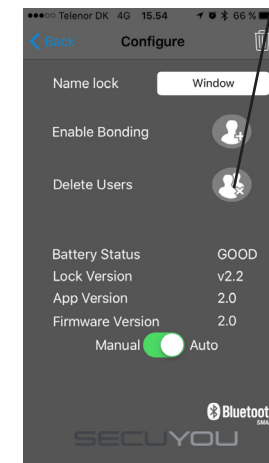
●●●○○ Telenor DK 4G 15.54 66 %

Back Configure

Name lock Window

Enable Bonding

Delete Users

Battery Status GOOD
Lock Version v2.2
App Version 2.0
Firmware Version 2.0
Manual Auto

Bluetoot SMA

SECUYOU